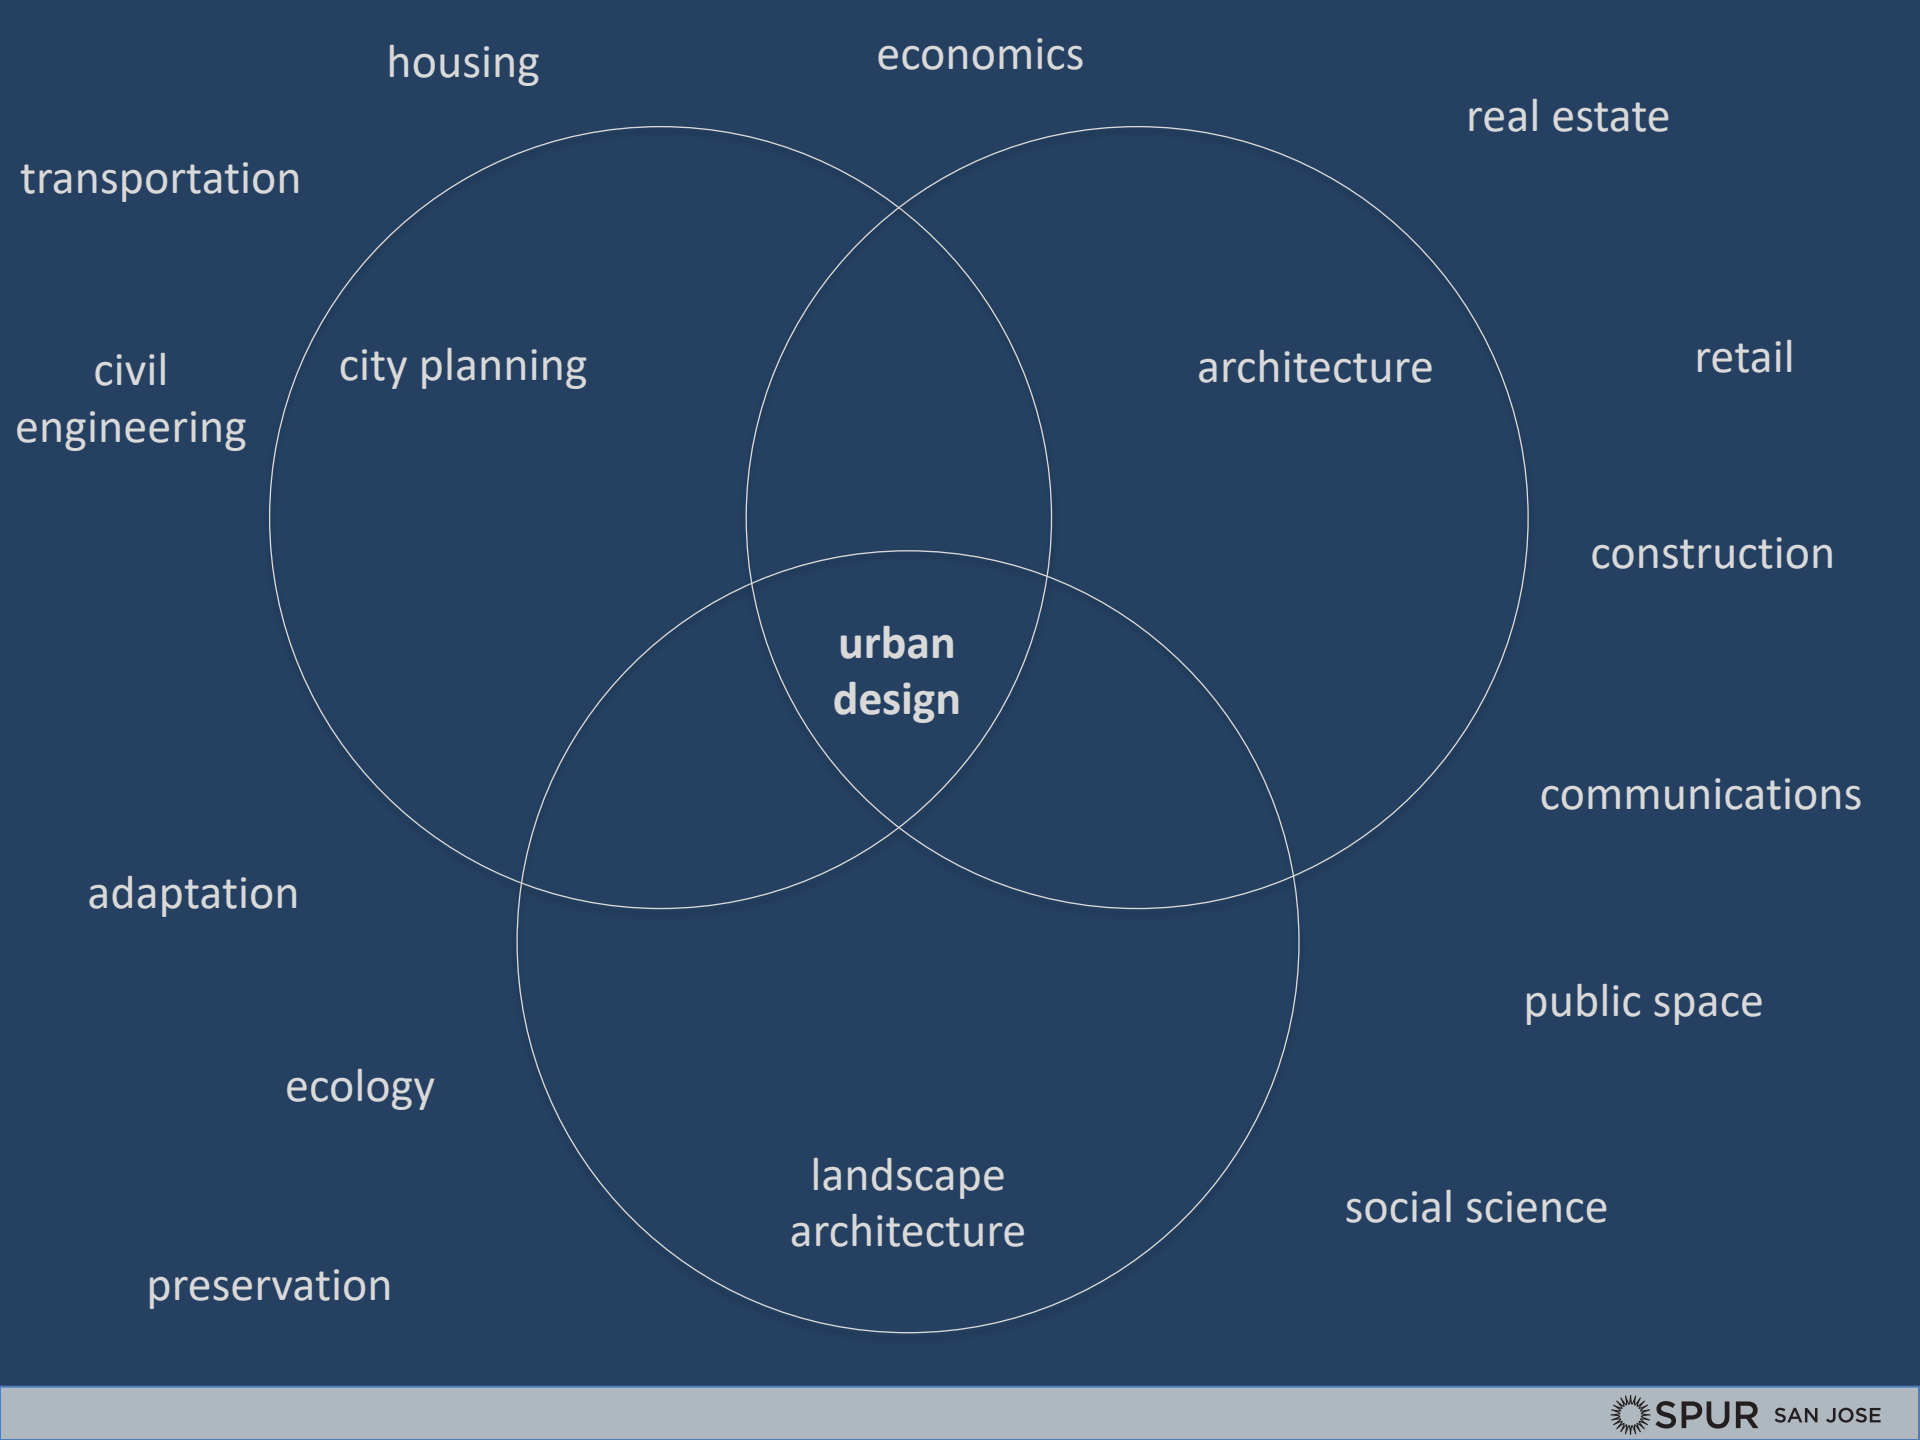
housing

economics

real estate

transportation

civil engineering

city planning

architecture

retail

construction

urban design

communications

adaptation

public space

ecology

landscape architecture

social science

preservation

SPUR SAN JOSE